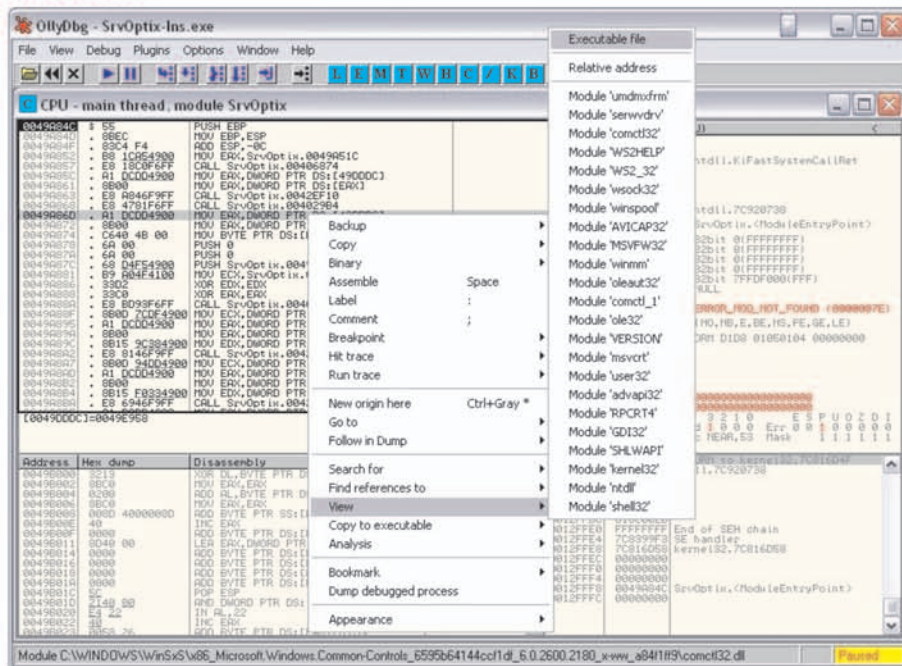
OllyDbg - SrvOptix-Ins.exe

File View Debug Plugins Options Window Help

L E M T W H C / K B

CPU - main thread, module SrvOptix

0049A84C . 55 PUSH EBP
. 8BEC MOV EBP,ESP
. 83C4 F4 ADD ESP,-0C
. B8 1C854900 MOV EAX,SrvOptix.0049A51C
. E8 18C0F6FF CALL SrvOptix.00406874
. A1 DCDD4900 MOV EAX,DWORD PTR DS:[49DDDC]
. 8B00 MOV EAX,DWORD PTR DS:[EAX]
. E8 A846F9FF CALL SrvOptix.0042EF10
. E8 4781F6FF CALL SrvOptix.00402984
0049A86D . A1 DCDD4900 MOV EAX,DWORD PTR
. 8B00 MOV EAX,DWORD PTR
. C640 4B 00 MOV BYTE PTR DS:[
. 6A 00 PUSH 0
. 6A 00 PUSH 0
. 68 D4F54900 PUSH SrvOptix.004
. B9 A04F4100 MOV ECX,SrvOptix.
. 33D2 XOR EDX,EDX
. 33C0 XOR EAX,EAX
. E8 BD93F6FF CALL SrvOptix.004
. 8B0D 7CDF4900 MOV ECX,DWORD PTR
. A1 DCDD4900 MOV EAX,DWORD PTR
. 8B00 MOV EAX,DWORD PTR
. 8B15 9C384900 MOV EDX,DWORD PTR
. E8 8146F9FF CALL SrvOptix.004
. 8B0D 94DD4900 MOV ECX,DWORD PTR
. A1 DCDD4900 MOV EAX,DWORD PTR
. 8B00 MOV EAX,DWORD PTR
. 8B15 F0334900 MOV EDX,DWORD PTR
. E8 6946F9FF CALL SrvOptix.004
[0049DDDC]=0049E958

Backup
Copy
Binary
Assemble Space
Label :
Comment ;
Breakpoint
Hit trace
Run trace
New origin here Ctrl+Gray *
Go to
Follow in Dump
Search for
Find references to
View
Copy to executable
Analysis
Bookmark
Dump debugged process
Appearance

Executable file
Relative address
Module 'umdmxfrm'
Module 'serwvdrv'
Module 'comctl32'
Module 'WS2HELP'
Module 'WS2_32'
Module 'wsock32'
Module 'winspool'
Module 'AVICAP32'
Module 'MSVFW32'
Module 'winmm'
Module 'oleaut32'
Module 'comctl_1'
Module 'ole32'
Module 'VERSION'
Module 'msvcrt'
Module 'user32'
Module 'advapi32'
Module 'RPCRT4'
Module 'GDI32'
Module 'SHLWAPI'
Module 'kernel32'
Module 'ntdll'
Module 'shell32'

ntdll.KiFastSystemCallRet
ntdll.7C920738
SrvOptix.<ModuleEntryPoint>
32bit 0(FFFFFFFF)
32bit 0(FFFFFFFF)
32bit 0(FFFFFFFF)
32bit 0(FFFFFFFF)
32bit 7FFDF000(FFF)
NULL
ERROR_MOD_NOT_FOUND (0000007E)
(MO,MB,E,BE,MS,PE,GE,LE)
ORM DID8 01050104 00000000

3 2 1 0 E S P U O Z D I
0 0 0 0 Err 0 0 1 0 0 0 0 0
c NEAR,53 Mask 1 1 1 1 1 1

Address Hex dump Disassembly
00490002 8BC0 MOV EAX,EAX
00490004 0200 ADD AL,BYTE PTR DS
00490006 8BC0 MOV EAX,EAX
00490008 000D 4000000D ADD BYTE PTR SS:[
0049000E 40 INC EAX
00490010 0000 ADD BYTE PTR DS:[
00490012 8D40 00 LEA EAX,DWORD PTR
00490014 0000 ADD BYTE PTR DS:[
00490016 0000 ADD BYTE PTR DS:[
00490018 0000 ADD BYTE PTR DS:[
0049001A 0000 ADD BYTE PTR DS:[
0049001C 5C POP ESP
0049001D 2148 00 AND DWORD PTR DS:
00490020 E4 22 IN AL,22
00490022 40 INC EAX

ll.7C920738
0012FFE0 FFFFFFFF End of SEH chain
0012FFE4 7C8399F8 SE handler
0012FFE8 7C816D58 kernel32.7C816D58
0012FFEC 00000000
0012FFF0 00000000
0012FFF4 00000000
0012FFF8 0049A84C SrvOptix.<ModuleEntryPoint>
0012FFFC 00000000

Module C:\WINDOWS\WinSxS\x86_Microsoft.Windows.Common-Controls_6595b64144ccf1df_6.0.2600.2180_x-ww_a84f1ff9\comctl32.dll

Paused